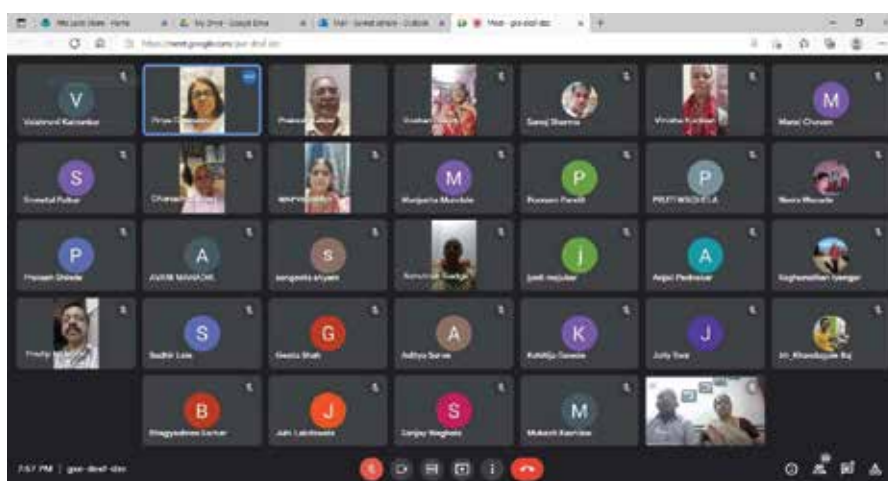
Vaishnavi Kaisankar
Priya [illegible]
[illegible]
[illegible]
Saroj Sharma
Vinitha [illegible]
Mansi Chavan

V
M
S
M
P
P

Snehal Pofkar
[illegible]
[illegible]
Manjusha Mundale
Poonam Pandit
PRUTHWIDEELA
Neeta Mhaske

P
A
S
J
A

Prasad Shinde
AVANI MAHADIK
sangeeta shyam
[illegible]
jyoti mujudar
Anjali Pednekar
Raghunathan Iyengar

S
G
A
K
J

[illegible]
Sudhir Lele
Geeta Shah
Aditya Surve
Kshitija Sawale
Jolly Das
Mr_Khandujam Ra

B
J
S
M

Bhagyashree Kamat
Jaki Laichwala
Sanjay Waghela
Mukesh Kashiram

7:57 PM | gee-drwf-dzn